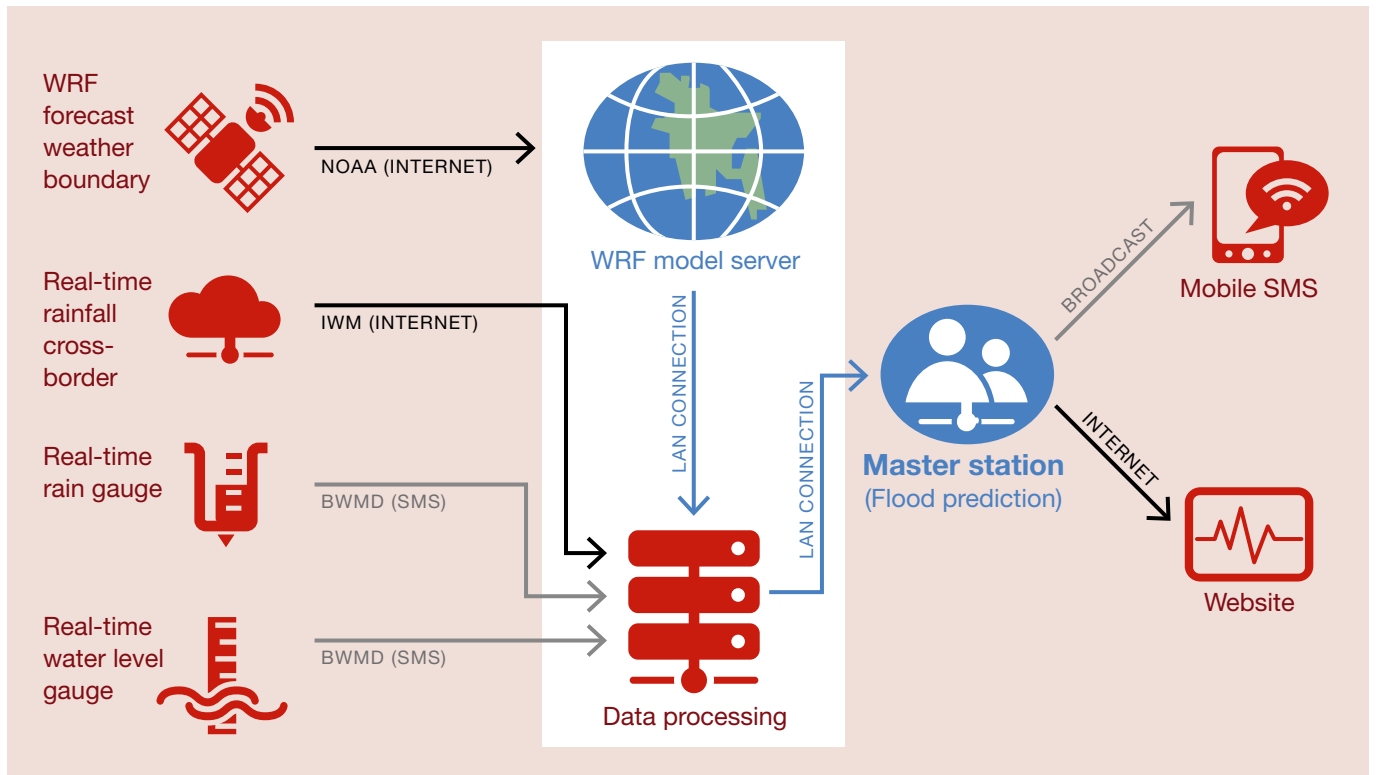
WRF forecast weather boundary

NOAA (INTERNET)

WRF model server

Real-time rainfall cross-border

IWM (INTERNET)

LAN CONNECTION

Real-time rain gauge

BWMD (SMS)

Real-time water level gauge

BWMD (SMS)

Data processing

LAN CONNECTION

Master station
(Flood prediction)

BROADCAST

Mobile SMS

INTERNET

Website